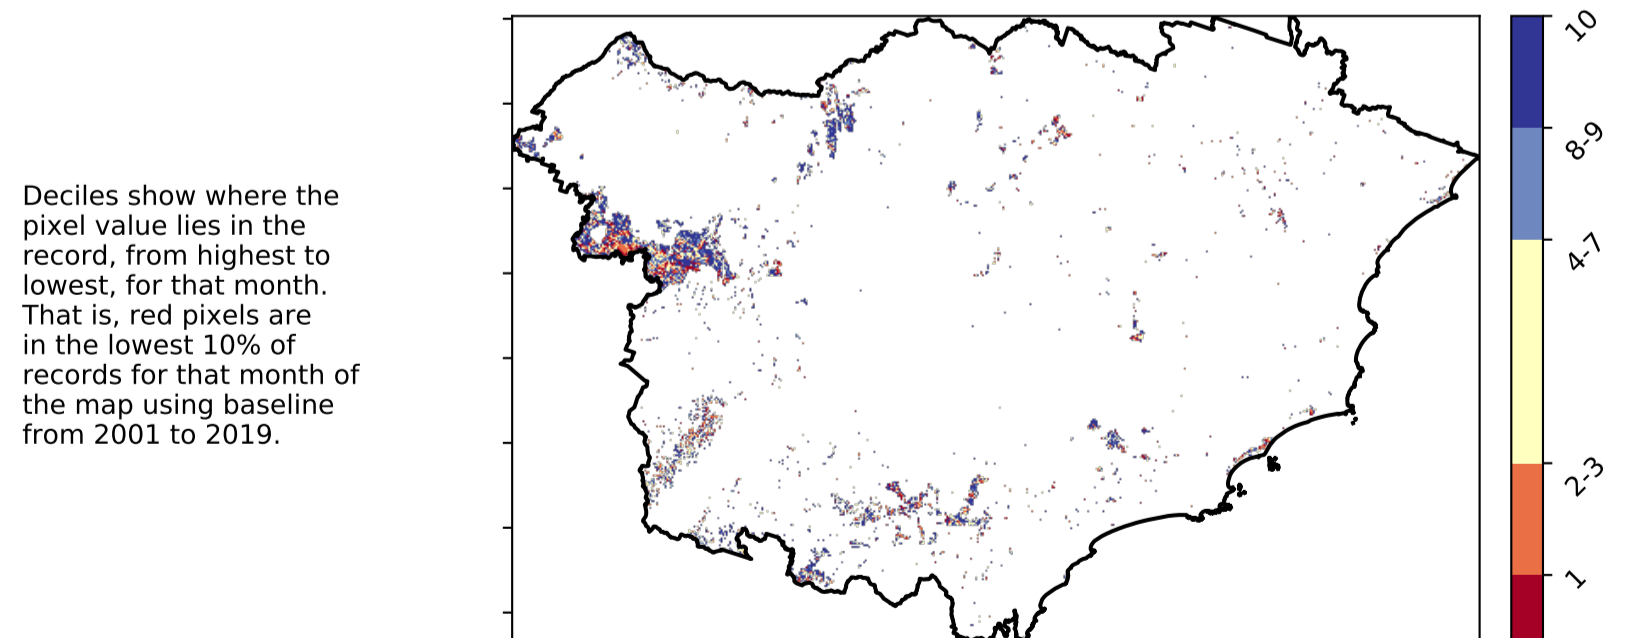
Deciles show where the pixel value lies in the record, from highest to lowest, for that month. That is, red pixels are in the lowest 10% of records for that month of the map using baseline from 2001 to 2019.

10
8-9
4-7
2-3
1